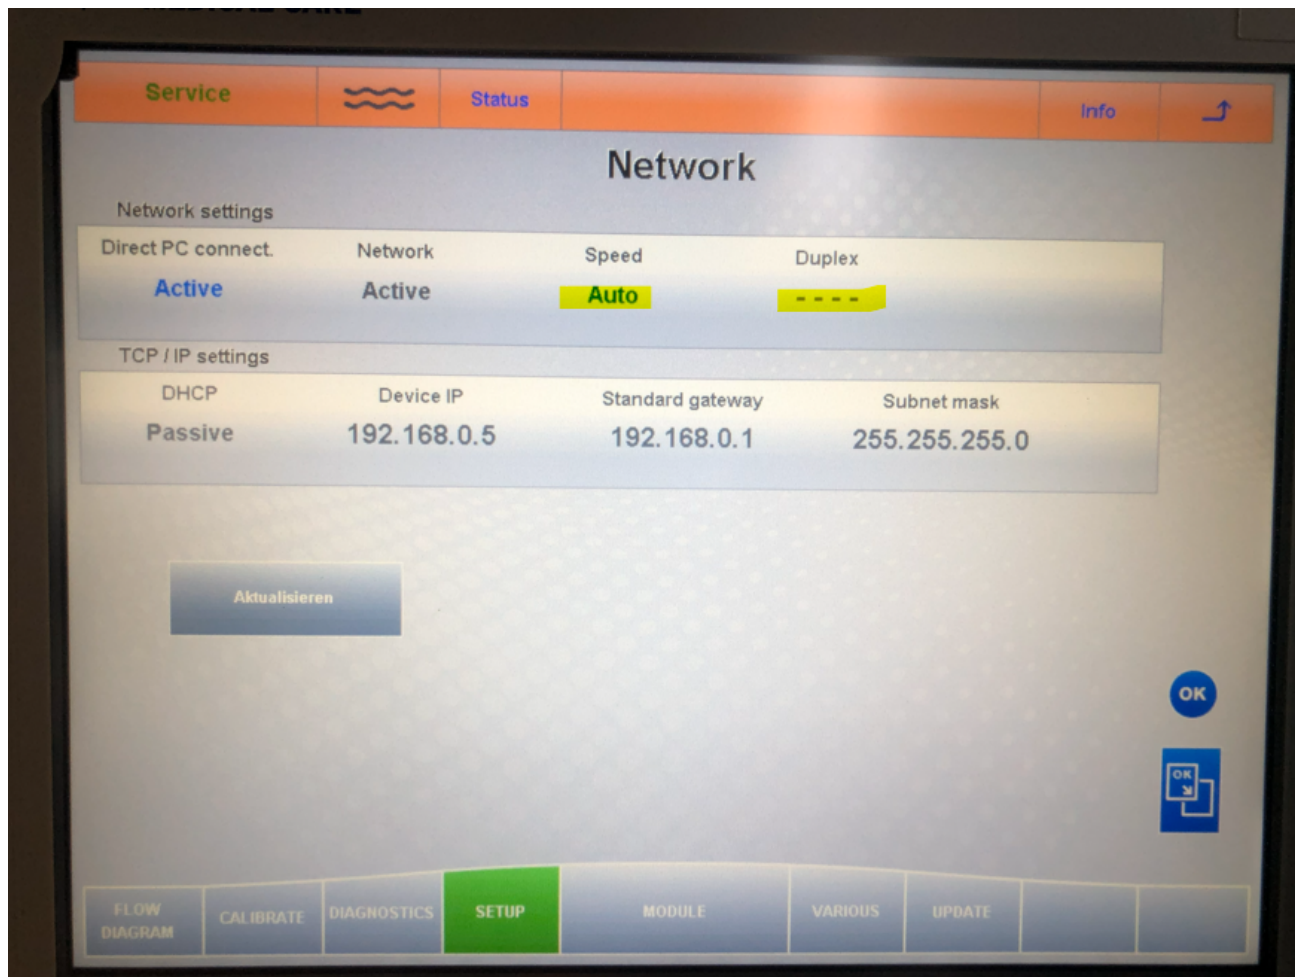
Service

Status

Info

Network

Network settings

| Direct PC connect. | Network | Speed | Duplex |
|---|---|---|---|
| Active | Active | Auto | - - - - |

TCP / IP settings

| DHCP | Device IP | Standard gateway | Subnet mask |
|---|---|---|---|
| Passive | 192.168.0.5 | 192.168.0.1 | 255.255.255.0 |

Aktualisieren

OK

OK

FLOW DIAGRAM

CALIBRATE

DIAGNOSTICS

SETUP

MODULE

VARIOUS

UPDATE